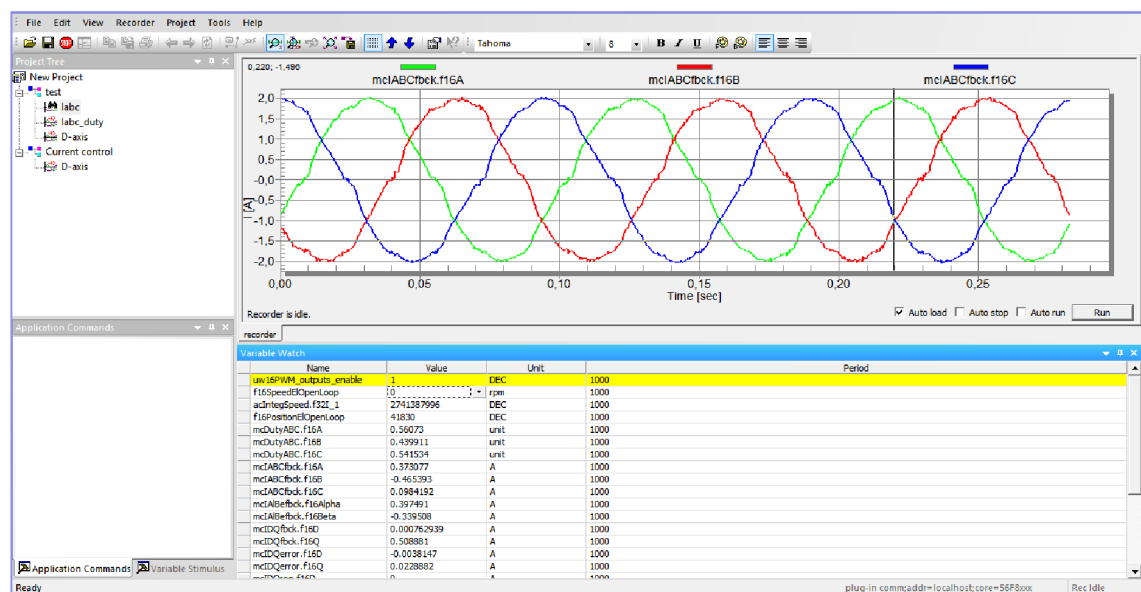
File Edit View Recorder Project Tools Help

Tahoma 8

Project Tree

New Project
test
labc
labc_duty
D-axis
Current control
D-axis

Application Commands

0.220; -1.490

mcIABCfbck.f16A mcIABCfbck.f16B mcIABCfbck.f16C

2,0
1,5
1,0
0,5
-0,0
-0,5
-1,0
-1,5
-2,0

[A]

0,00 0,05 0,10 0,15 0,20 0,25

Time [sec]

Recorder is idle.

Auto load Auto stop Auto run Run

recorder

Variable Watch

| Name | Value | Unit | Period |
|---|---|---|---|
| uw16PWM_outputs_enable | 1 | DEC | 1000 |
| f16SpeedElOpenLoop | 0 | rpm | 1000 |
| acIntegSpeed.f32I_1 | 274138799б | DEC | 1000 |
| f16PositionElOpenLoop | 41830 | DEC | 1000 |
| mcDutyABC.f16A | 0.56073 | unit | 1000 |
| mcDutyABC.f16B | 0.439911 | unit | 1000 |
| mcDutyABC.f16C | 0.541534 | unit | 1000 |
| mcIABCfbck.f16A | 0.373077 | A | 1000 |
| mcIABCfbck.f16B | -0.465393 | A | 1000 |
| mcIABCfbck.f16C | 0.0984192 | A | 1000 |
| mcIAlBefbck.f16Alpha | 0.397491 | A | 1000 |
| mcIAlBefbck.f16Beta | -0.339508 | A | 1000 |
| mcIDQfbck.f16D | 0.000762939 | A | 1000 |
| mcIDQfbck.f16Q | 0.508881 | A | 1000 |
| mcIDQerror.f16D | -0.0038147 | A | 1000 |
| mcIDQerror.f16Q | 0.0228882 | A | 1000 |
| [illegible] | 0 | A | 1000 |

Application Commands Variable Stimulus

Ready plug-in comm;addr=localhost;core=56F8xxx Rec Idle